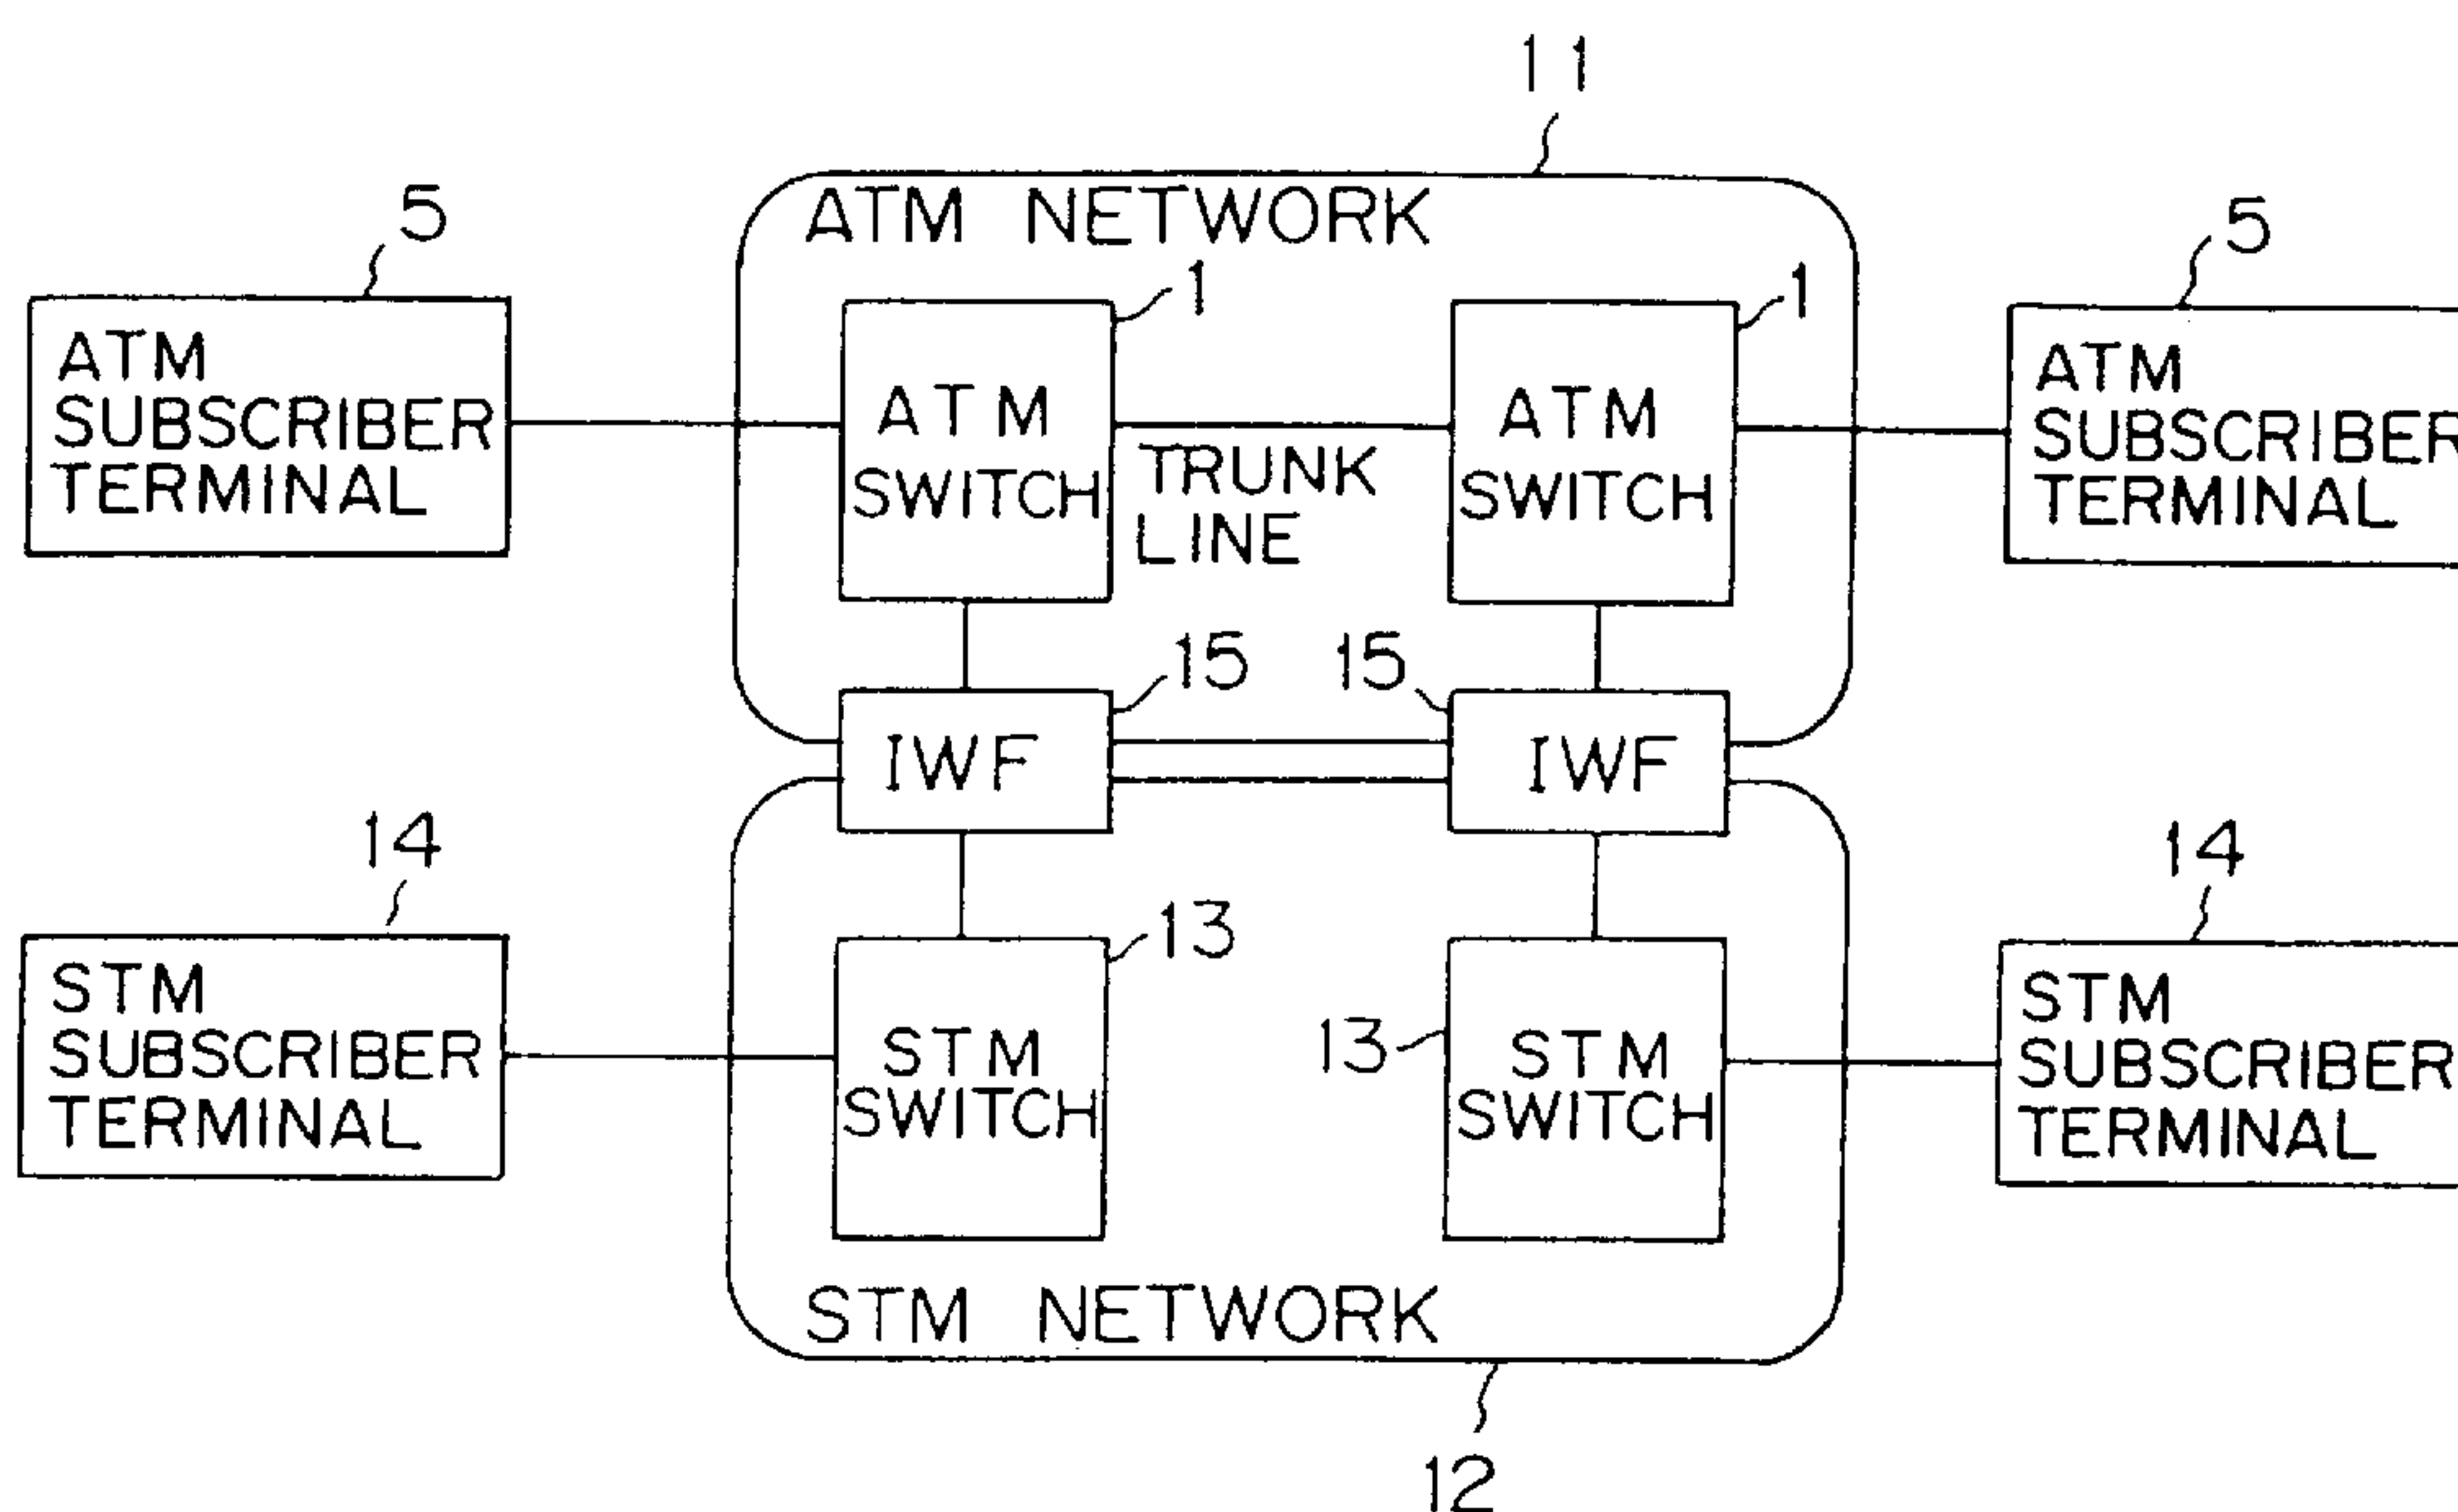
11

ATM NETWORK

5

ATM SUBSCRIBER TERMINAL

1

ATM SWITCH

TRUNK LINE

1

ATM SWITCH

5

ATM SUBSCRIBER TERMINAL

15

15

IWF

IWF

14

STM SUBSCRIBER TERMINAL

13

STM SWITCH

13

STM SWITCH

14

STM SUBSCRIBER TERMINAL

STM NETWORK

12